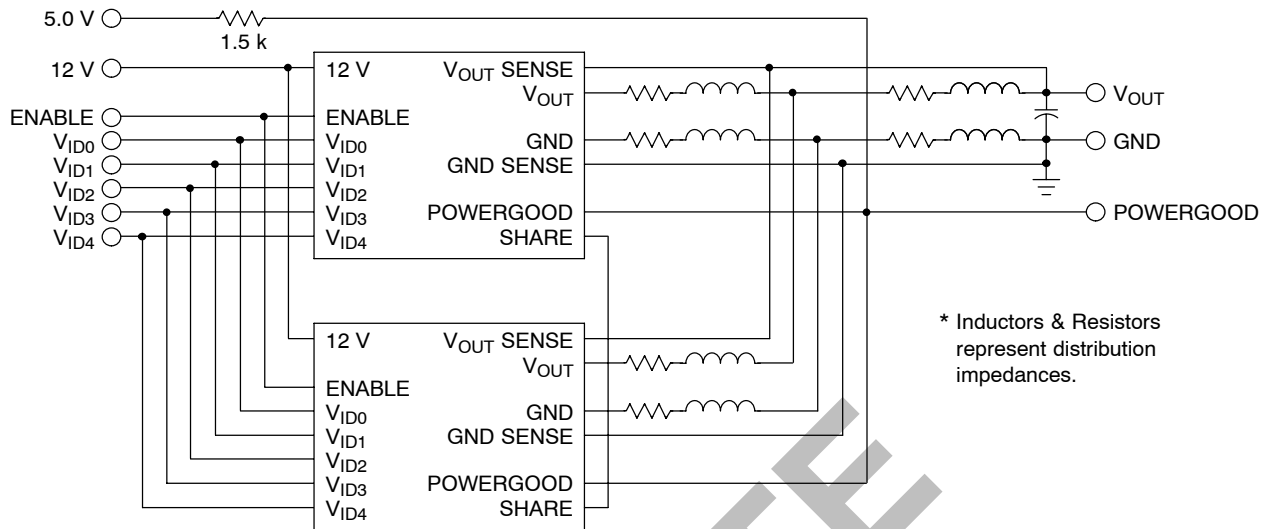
5.0 V
1.5 k
12 V
ENABLE
$V_{ID0}$
$V_{ID1}$
$V_{ID2}$
$V_{ID3}$
$V_{ID4}$

12 V
ENABLE
$V_{ID0}$
$V_{ID1}$
$V_{ID2}$
$V_{ID3}$
$V_{ID4}$
$V_{OUT}$ SENSE
$V_{OUT}$
GND
GND SENSE
POWERGOOD
SHARE

$V_{OUT}$
GND
POWERGOOD

12 V
ENABLE
$V_{ID0}$
$V_{ID1}$
$V_{ID2}$
$V_{ID3}$
$V_{ID4}$
$V_{OUT}$ SENSE
$V_{OUT}$
GND
GND SENSE
POWERGOOD
SHARE

* Inductors & Resistors represent distribution impedances.